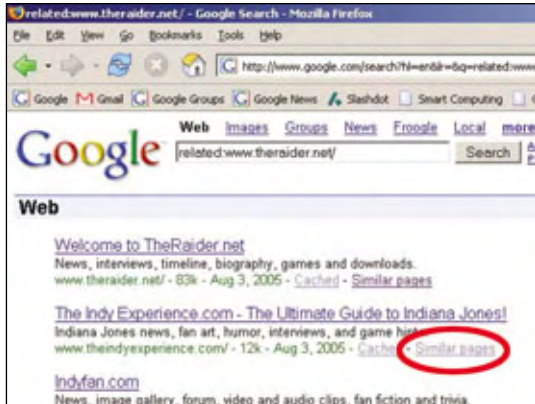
related:www.theraider.net/ - Google Search - Mozilla Firefox

File Edit View Go Bookmarks Tools Help

http://www.google.com/search?hl=en&lr=&q=related:www

Google Gmail Google Groups Google News Slashdot Smart Computing

Google

Web Images Groups News Froogle Local more

related:www.theraider.net/

Search

Web

Welcome to TheRaider.net
News, interviews, timeline, biography, games and downloads.
www.theraider.net/ - 83k - Aug 3, 2005 - Cached - Similar pages

The Indy Experience.com - The Ultimate Guide to Indiana Jones!
Indiana Jones news, fan art, humor, interviews, and game hi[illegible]
www.theindyexperience.com/ - 12k - Aug 3, 2005 - Cache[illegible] - Similar pages

Indyfan.com
News, image gallery, forum, video and audio clips, fan fiction and trivia.